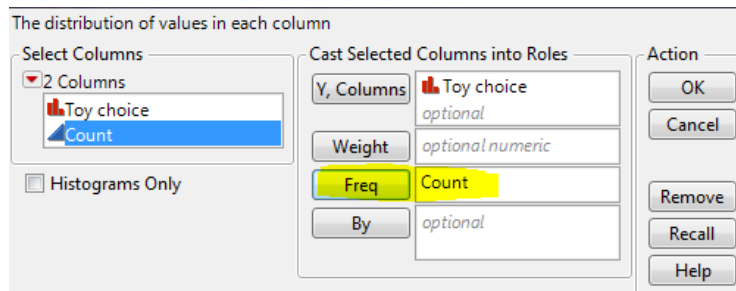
The distribution of values in each column

Select Columns
2 Columns
Toy choice
Count

Histograms Only

Cast Selected Columns into Roles
Y, Columns
Toy choice
optional
Weight
optional numeric
Freq
Count
By
optional

Action
OK
Cancel
Remove
Recall
Help